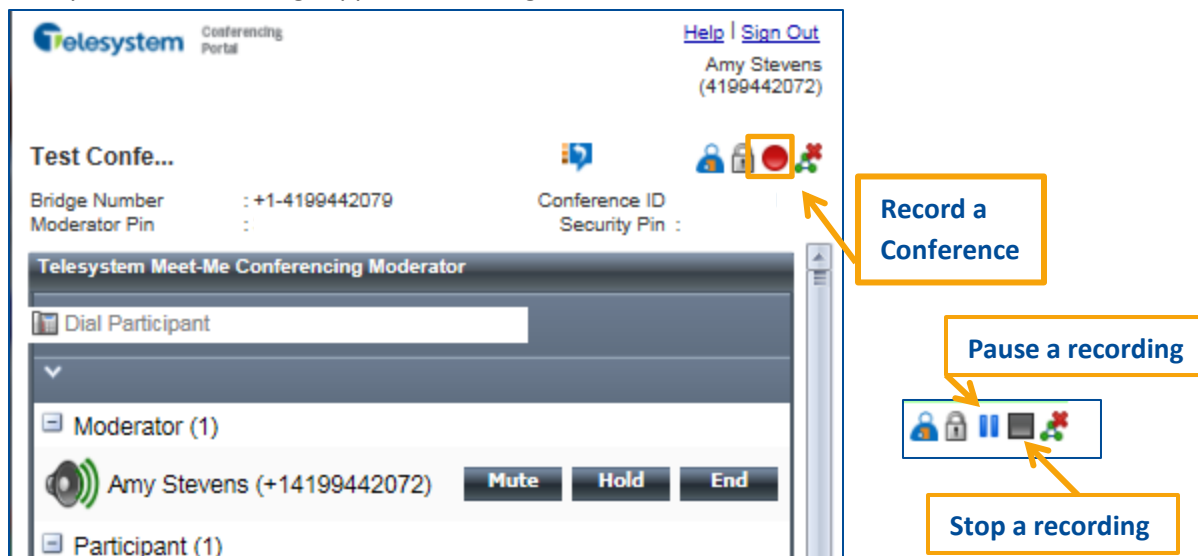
Telesystem Conferencing Portal

Help | Sign Out

Amy Stevens (4199442072)

Test Confe...

Bridge Number : +1-4199442079

Moderator Pin :

Conference ID

Security Pin :

Record a Conference

Telesystem Meet-Me Conferencing Moderator

Dial Participant

Moderator (1)

Amy Stevens (+14199442072)

Mute

Hold

End

Participant (1)

Pause a recording

Stop a recording